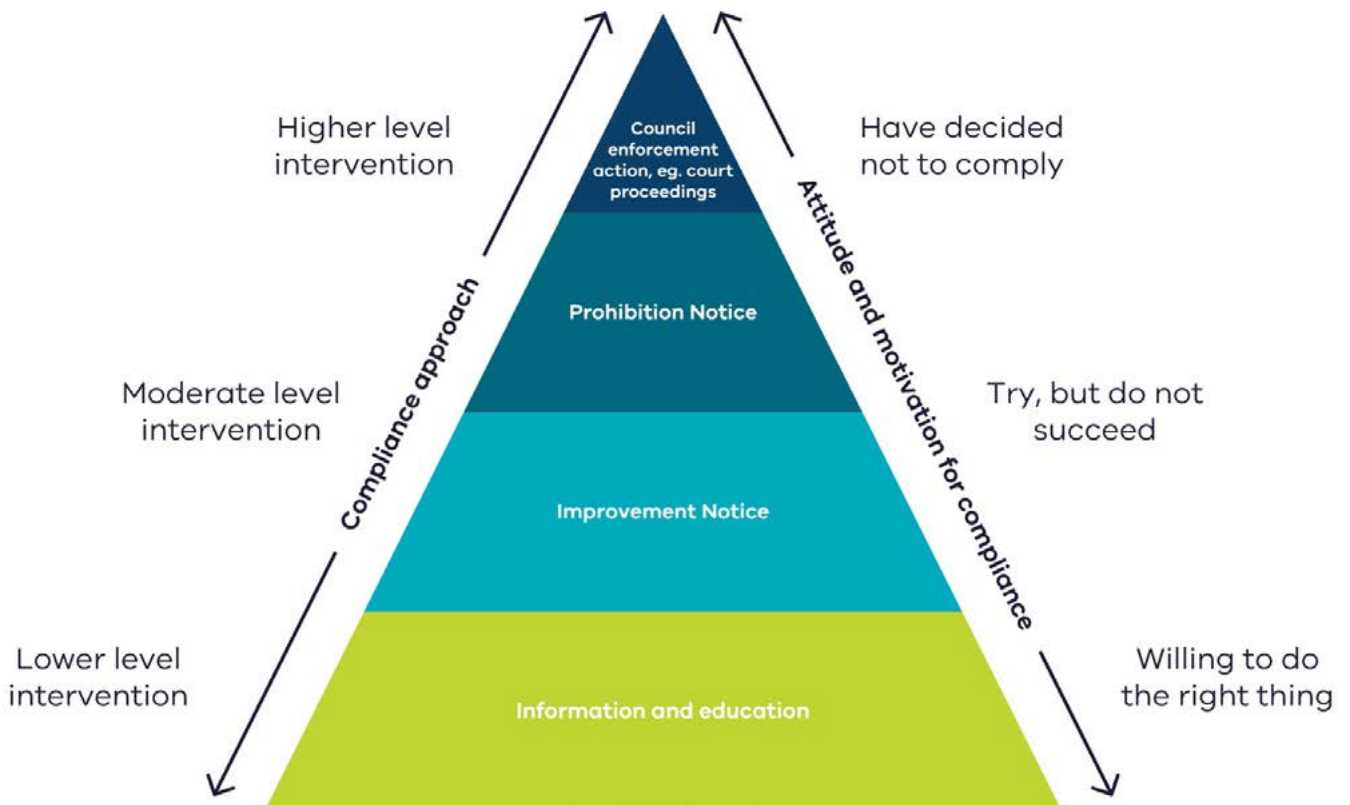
Higher level intervention

Council enforcement action, eg. court proceedings

Have decided not to comply

Compliance approach

Prohibition Notice

Attitude and motivation for compliance

Moderate level intervention

Try, but do not succeed

Improvement Notice

Lower level intervention

Information and education

Willing to do the right thing